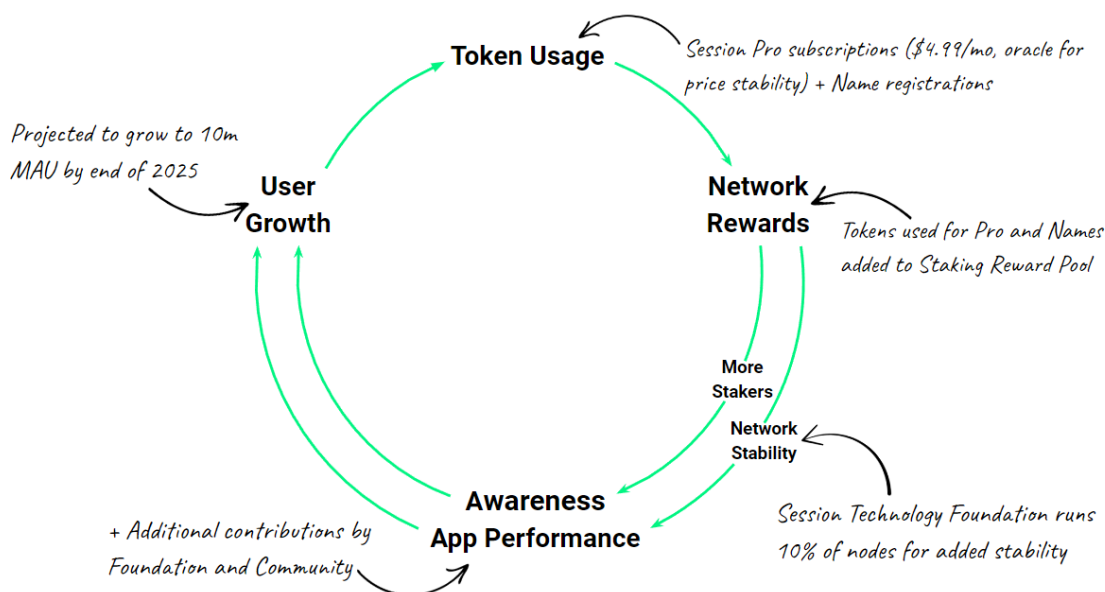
Token Usage

Session Pro subscriptions ($4.99/mo, oracle for price stability) + Name registrations

Projected to grow to 10m MAU by end of 2025

User Growth

Network Rewards

Tokens used for Pro and Names added to Staking Reward Pool

More Stakers

Network Stability

Awareness

App Performance

+ Additional contributions by Foundation and Community

Session Technology Foundation runs 10% of nodes for added stability